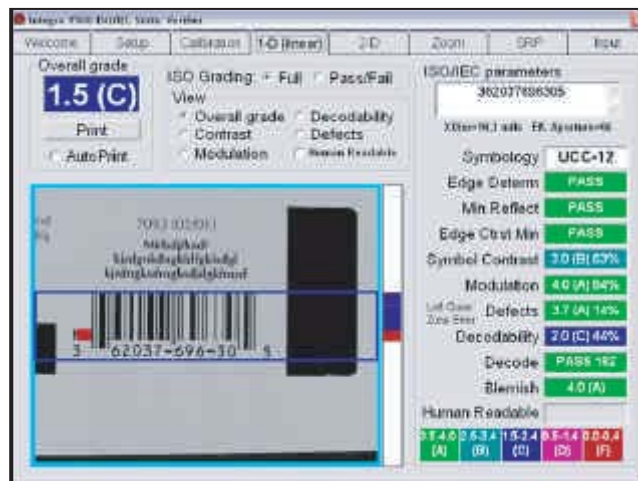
Integra 9500 ISO/IEC Static Verifier

Welcome | Setup | Calibration | 1-D (linear) | 2-D | Zoom | SRP | Ibnd

Overall grade
1.5 (C)
Print
Auto Print

ISO Grading: Full Pass/Fail
View
Overall grade
Contrast
Modulation
Decodability
Defects
Human Readable

ISO/IEC parameters
362037696305
XDim=10.3 mils EK Aperture=6

Symbology UCC-12
Edge Determ PASS
Min Reflect PASS
Edge Cntst Min PASS
Symbol Contrast 3.0 (B) 63%
Modulation 4.0 (A) 84%
Left Quiet Zone Error Defects 3.7 (A) 14%
Decodability 2.0 (C) 44%
Decode PASS 162
Blemish 4.0 (A)
Human Readable

3.5-4.0 (A) | 2.5-3.4 (B) | 1.5-2.4 (C) | 0.5-1.4 (D) | 0.0-0.4 (F)

7093 (02/03/01)
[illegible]
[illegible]
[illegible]

3 62037-696-30 5